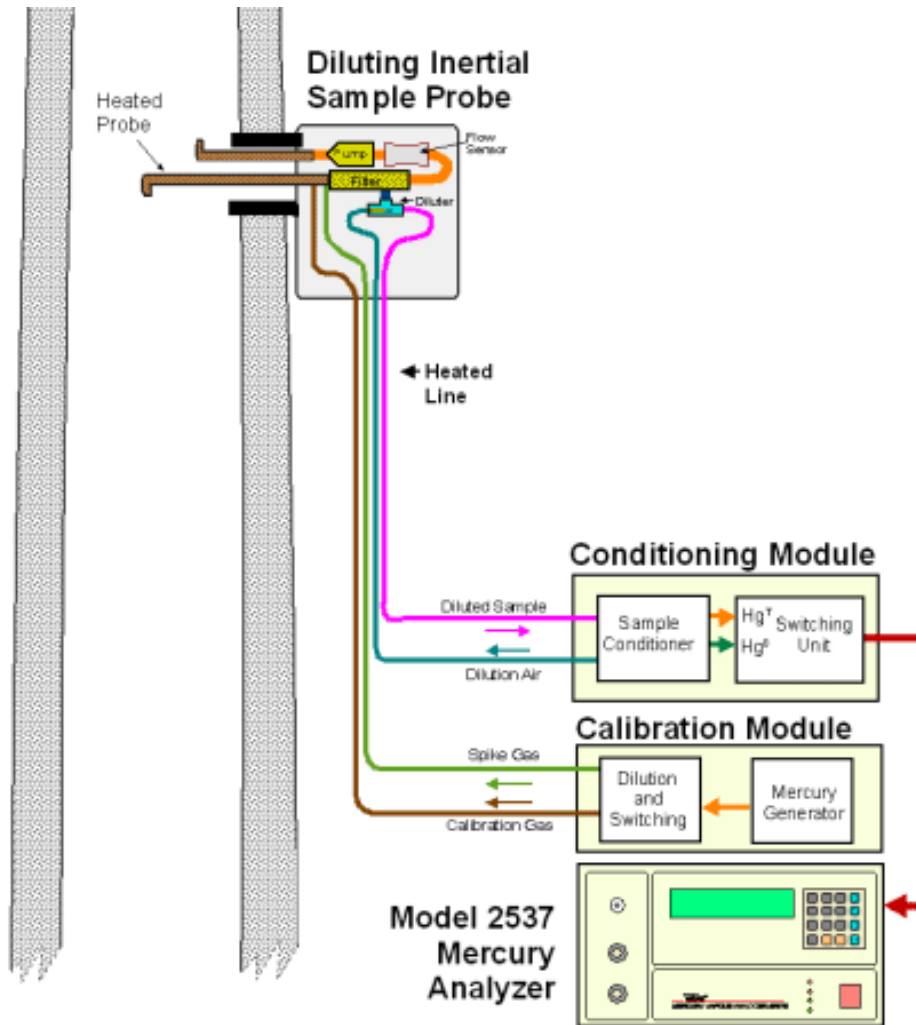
Diluting Inertial Sample Probe

Heated Probe

Pump

Flow Sensor

Filter

Diluter

Heated Line

Conditioning Module

Diluted Sample

Sample Conditioner

$Hg^T$

$Hg^0$

Switching Unit

Dilution Air

Calibration Module

Spike Gas

Dilution and Switching

Mercury Generator

Calibration Gas

Model 2537 Mercury Analyzer